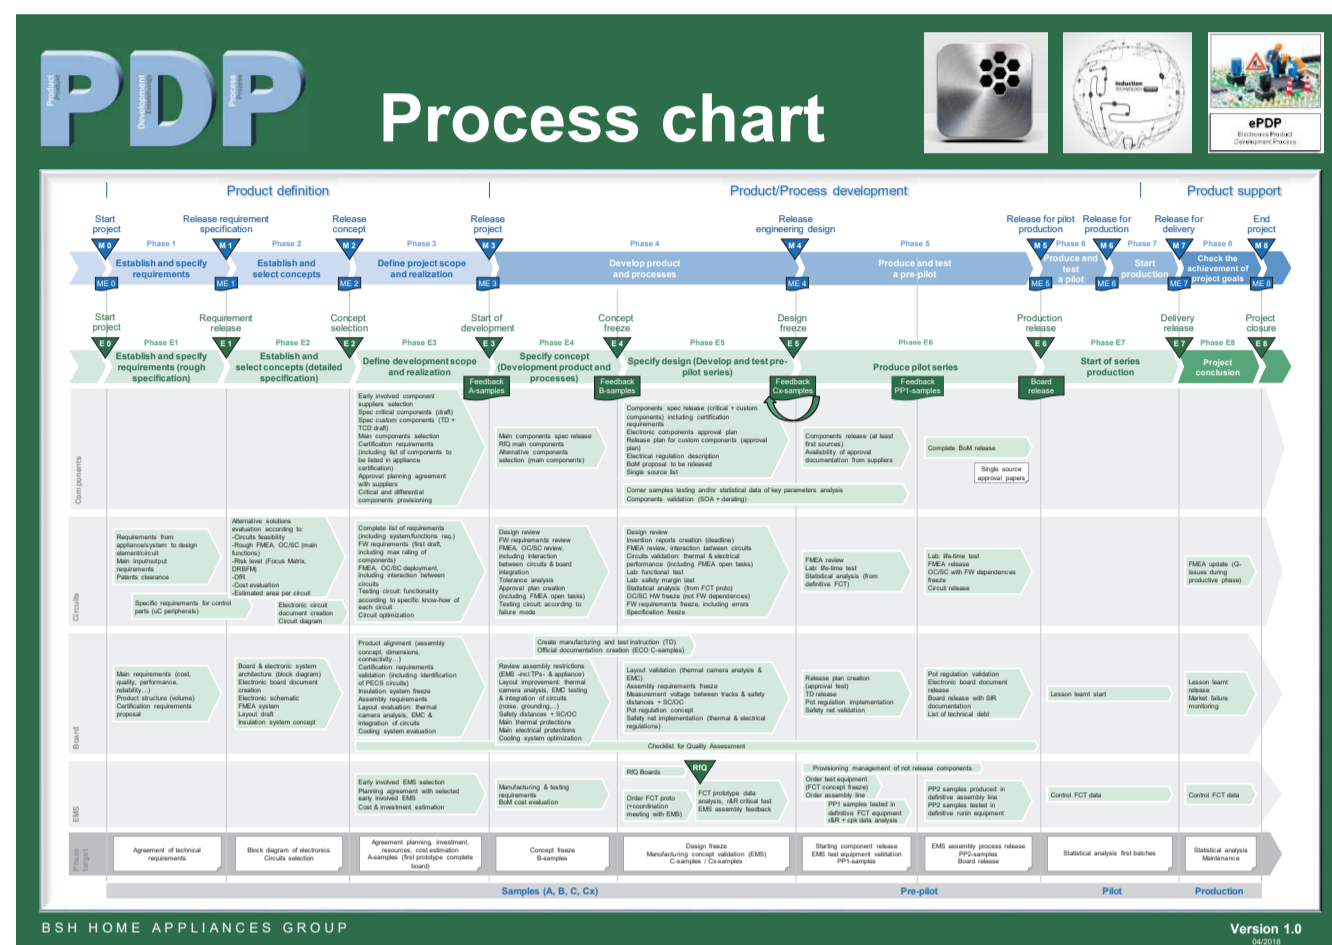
PDP Product Development Process

Process chart

Induction

ePDP
Electronics Product Development Process

Product definition | Product/Process development | Product support

Start project M 0 | Phase 1 | Release requirement specification M 1 | Phase 2 | Release concept M 2 | Phase 3 | Release project M 3 | Phase 4 | Release engineering design M 4 | Phase 5 | Release for pilot production M 5 | Phase 6 | Release for production M 6 | Phase 7 | Release for delivery M 7 | Phase 8 | End project M 8

Establish and specify requirements | Establish and select concepts | Define project scope and realization | Develop product and processes | Produce and test a pre-pilot | Produce and test a pilot | Start production | Check the achievement of project goals

ME 0 | ME 1 | ME 2 | ME 3 | ME 4 | ME 5 | ME 6 | ME 7 | ME 8

Start project E 0 | Phase E1 | Requirement release E 1 | Phase E2 | Concept selection E 2 | Phase E3 | Start of development E 3 | Phase E4 | Concept freeze E 4 | Phase E5 | Design freeze E 5 | Phase E6 | Production release E 6 | Phase E7 | Delivery release E 7 | Phase E8 | Project closure E 8

Establish and specify requirements (rough specification) | Establish and select concepts (detailed specification) | Define development scope and realization | Specify concept (Development product and processes) | Specify design (Develop and test pre-pilot series) | Produce pilot series | Start of series production | Project conclusion

Feedback A-samples | Feedback B-samples | Feedback Cx-samples | Feedback PP1-samples | Board release

Components

Early involved component suppliers selection
Spec critical components (draft)
Spec custom components (TD + TCD draft)
Main components selection
Certification requirements (including list of components to be listed in appliance certification)
Approval planning agreement with suppliers
Critical and differential components provisioning

Main components spec release
RfQ main components
Alternative components selection (main components)

Components spec release (critical + custom components) including certification requirements
Electronic component approval plan
Release plan for custom components (approval plan)
Electrical regulation description
BoM proposal to be released
Single source list

Components release (at least first sources)
Availability of approval documentation from suppliers

Complete BoM release

Single source approval papers

Corner samples testing and/or statistical data of key parameters analysis
Components validation (SOA + derating)

Circuits

Requirements from appliance/system to design element/circuit
Main input/output requirements
Patents clearance

Alternative solutions evaluation according to:
-Circuits feasibility
-Rough FMEA, OC/SC (main functions)
-Risk level (Focus Matrix, DRBFM)
-DfR
-Cost evaluation
-Estimated area per circuit

Specific requirements for control parts (uC peripherals)

Electronic circuit document creation
Circuit diagram

Complete list of requirements (including system/functions req.)
FW requirements (first draft, including max rating of components)
FMEA, OC/SC deployment, including interaction between circuits
Testing circuit: functionality according to specific know-how of each circuit
Circuit optimization

Design review
FW requirements review
FMEA, OC/SC review, including interaction between circuits & board integration
Tolerance analysis
Approval plan creation (including FMEA open tasks)
Testing circuit according to failure mode

Design review
Invention reports creation (deadline)
FMEA review, interaction between circuits
Circuits validation: thermal & electrical performance (including FMEA open tasks)
Lab: functional test
Lab: safety margin test
Statistical analysis (from FCT proto)
OC/SC HW freeze (not FW dependences)
FW requirements freeze, including errors
Specification freeze

FMEA review
Lab: life-time test
Statistical analysis (from definitive FCT)

Lab: life-time test
FMEA release
OC/SC with FW dependences freeze
Circuit release

FMEA update (Q-issues during productive phase)

Board

Main requirements (cost, quality, performance, reliability...)
Product structure (volume)
Certification requirements proposal

Board & electronic system architecture (block diagram)
Electronic board document creation
Electronic schematic
FMEA system
Layout draft
Insulation system concept

Product alignment (assembly concept, dimensions, connectivity...)
Certification requirements validation (including identification of PECS circuits)
Insulation system freeze
Assembly requirements
Layout evaluation: thermal camera analysis, EMC & integration of circuits
Cooling system evaluation

Create manufacturing and test instruction (TD)
Official documentation creation (ECO C-samples)

Review assembly restrictions (EMS -incl.TPs- & appliance)
Layout improvement: thermal camera analysis, EMC testing & integration of circuits (noise, grounding....)
Safety distances + SC/OC
Main thermal protections
Main electrical protections
Cooling system optimization

Layout validation (thermal camera analysis & EMC)
Assembly requirements freeze
Measurement voltage between tracks & safety distances + SC/OC
Pot regulation concept
Safety net implementation (thermal & electrical regulations)

Release plan creation (approval test)
TD release
Pot regulation implementation
Safety net validation

Pot regulation validation
Electronic board document release
Board release with SIR documentation
List of technical debt

Lesson learnt start

Lesson learnt release
Market failure monitoring

Checklist for Quality Assessment

EMS

Early involved EMS selection
Planning agreement with selected early involved EMS
Cost & investment estimation

Manufacturing & testing requirements
BoM cost evaluation

RfQ Boards | RfQ

Order FCT proto (+coordination meeting with EMS)

FCT prototype data analysis, r&R critical test
EMS assembly feedback

Provisioning management of not release components

Order test equipment (FCT concept freeze)
Order assembly line
PP1 samples tested in definitive FCT equipment r&R + cpk data analysis

PP2 samples produced in definitive assembly line
PP2 samples tested in definitive runin equipment

Control FCT data

Control FCT data

Phase target

Agreement of technical requirements | Block diagram of electronics Circuits selection | Agreement planning, investment, resources, cost estimation A-samples (first prototype complete board) | Concept freeze B-samples | Design freeze Manufacturing concept validation (EMS) C-samples / Cx-samples | Starting component release EMS test equipment validation PP1-samples | EMS assembly process release PP2-samples Board release | Statistical analysis first batches | Statistical analysis Maintenance

Samples (A, B, C, Cx) | Pre-pilot | Pilot | Production

BSH HOME APPLIANCES GROUP

Version 1.0
04/2018